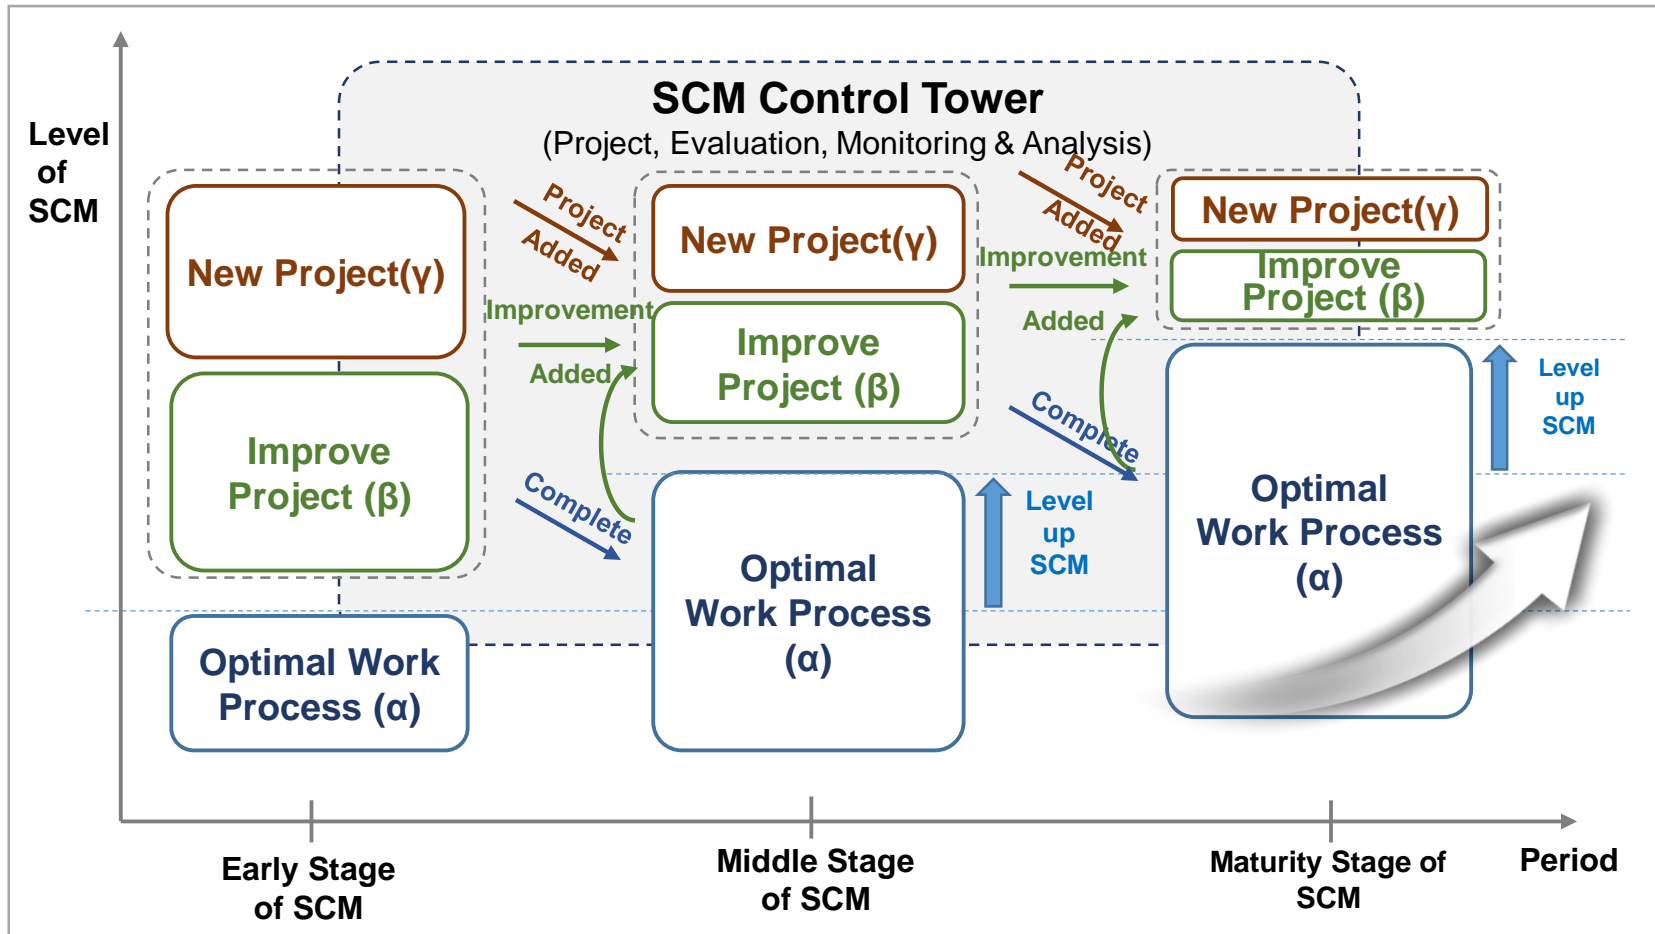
Level of SCM

SCM Control Tower
(Project, Evaluation, Monitoring & Analysis)

New Project(γ)

Improve Project (β)

Optimal Work Process (α)

Project Added

Improvement Added

Complete

New Project(γ)

Improve Project (β)

Optimal Work Process (α)

Level up SCM

Project Added

Improvement Added

Complete

New Project(γ)

Improve Project (β)

Optimal Work Process (α)

Level up SCM

Early Stage of SCM

Middle Stage of SCM

Maturity Stage of SCM

Period